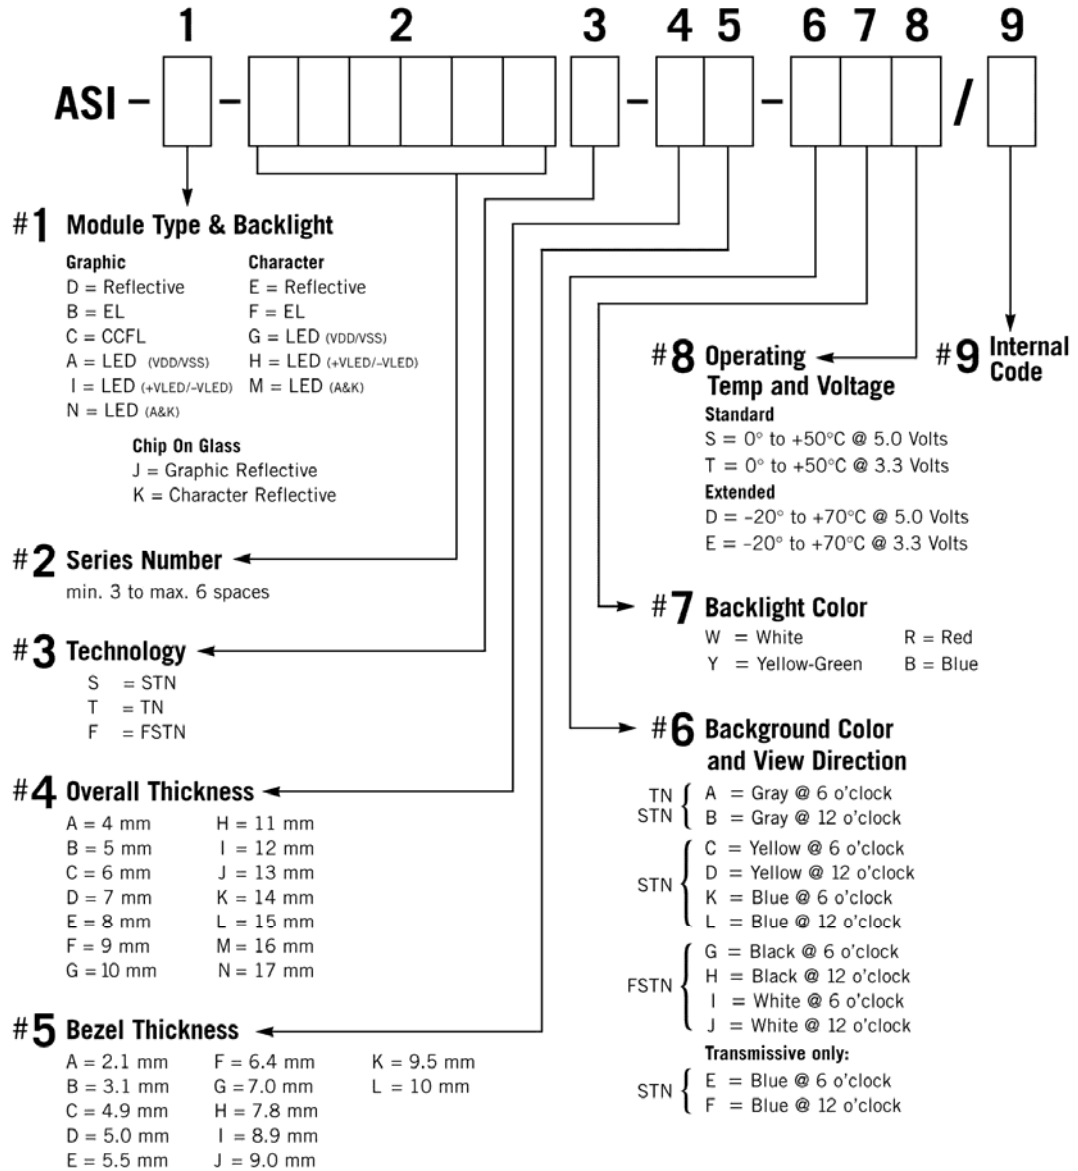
1 2 3 4 5 6 7 8 9

ASI – – – – /

#1 Module Type & Backlight

Graphic
D = Reflective
B = EL
C = CCFL
A = LED (VDD/VSS)
I = LED (+VLED/–VLED)
N = LED (A&K)

Character
E = Reflective
F = EL
G = LED (VDD/VSS)
H = LED (+VLED/–VLED)
M = LED (A&K)

Chip On Glass
J = Graphic Reflective
K = Character Reflective

#2 Series Number
min. 3 to max. 6 spaces

#3 Technology
S = STN
T = TN
F = FSTN

#4 Overall Thickness
A = 4 mm
B = 5 mm
C = 6 mm
D = 7 mm
E = 8 mm
F = 9 mm
G = 10 mm
H = 11 mm
I = 12 mm
J = 13 mm
K = 14 mm
L = 15 mm
M = 16 mm
N = 17 mm

#5 Bezel Thickness
A = 2.1 mm
B = 3.1 mm
C = 4.9 mm
D = 5.0 mm
E = 5.5 mm
F = 6.4 mm
G = 7.0 mm
H = 7.8 mm
I = 8.9 mm
J = 9.0 mm
K = 9.5 mm
L = 10 mm

#8 Operating Temp and Voltage
Standard
S = 0° to +50°C @ 5.0 Volts
T = 0° to +50°C @ 3.3 Volts
Extended
D = –20° to +70°C @ 5.0 Volts
E = –20° to +70°C @ 3.3 Volts

#9 Internal Code

#7 Backlight Color
W = White
Y = Yellow-Green
R = Red
B = Blue

#6 Background Color and View Direction
TN A = Gray @ 6 o'clock
STN B = Gray @ 12 o'clock
STN C = Yellow @ 6 o'clock
D = Yellow @ 12 o'clock
K = Blue @ 6 o'clock
L = Blue @ 12 o'clock
FSTN G = Black @ 6 o'clock
H = Black @ 12 o'clock
I = White @ 6 o'clock
J = White @ 12 o'clock
Transmissive only:
STN E = Blue @ 6 o'clock
F = Blue @ 12 o'clock